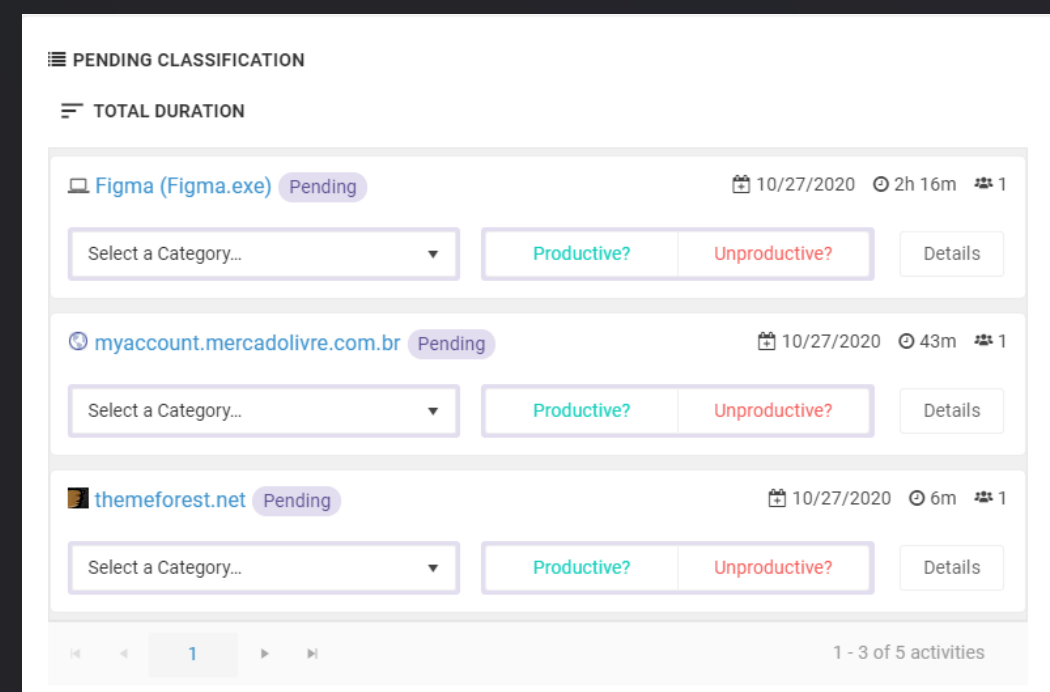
PENDING CLASSIFICATION

TOTAL DURATION

Figma (Figma.exe) Pending 10/27/2020 2h 16m 1

Select a Category... Productive? Unproductive? Details

myaccount.mercadolivre.com.br Pending 10/27/2020 43m 1

Select a Category... Productive? Unproductive? Details

themeforest.net Pending 10/27/2020 6m 1

Select a Category... Productive? Unproductive? Details

1

1 - 3 of 5 activities